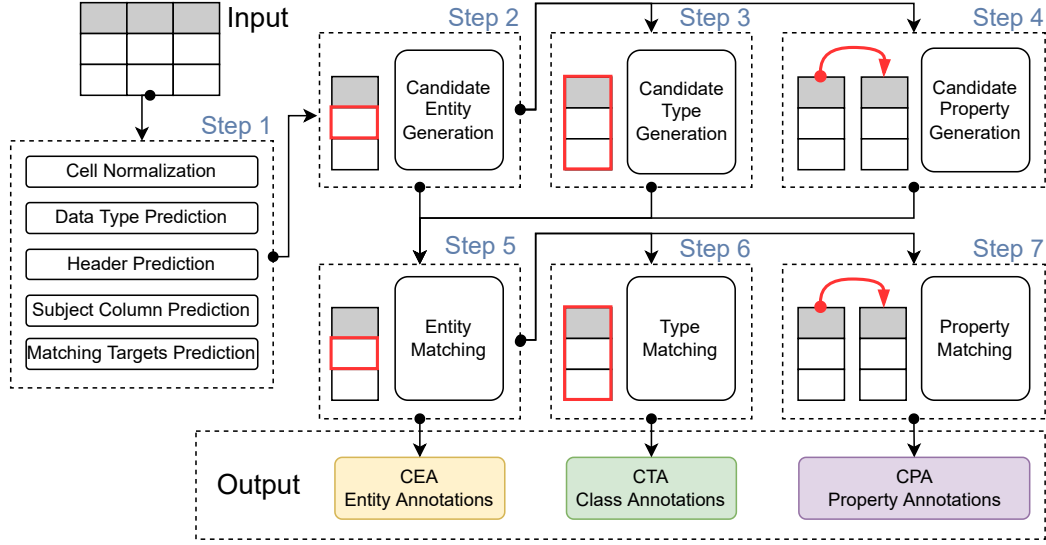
Input

Step 1
Cell Normalization
Data Type Prediction
Header Prediction
Subject Column Prediction
Matching Targets Prediction

Step 2
Candidate Entity Generation

Step 3
Candidate Type Generation

Step 4
Candidate Property Generation

Step 5
Entity Matching

Step 6
Type Matching

Step 7
Property Matching

Output
CEA
Entity Annotations
CTA
Class Annotations
CPA
Property Annotations